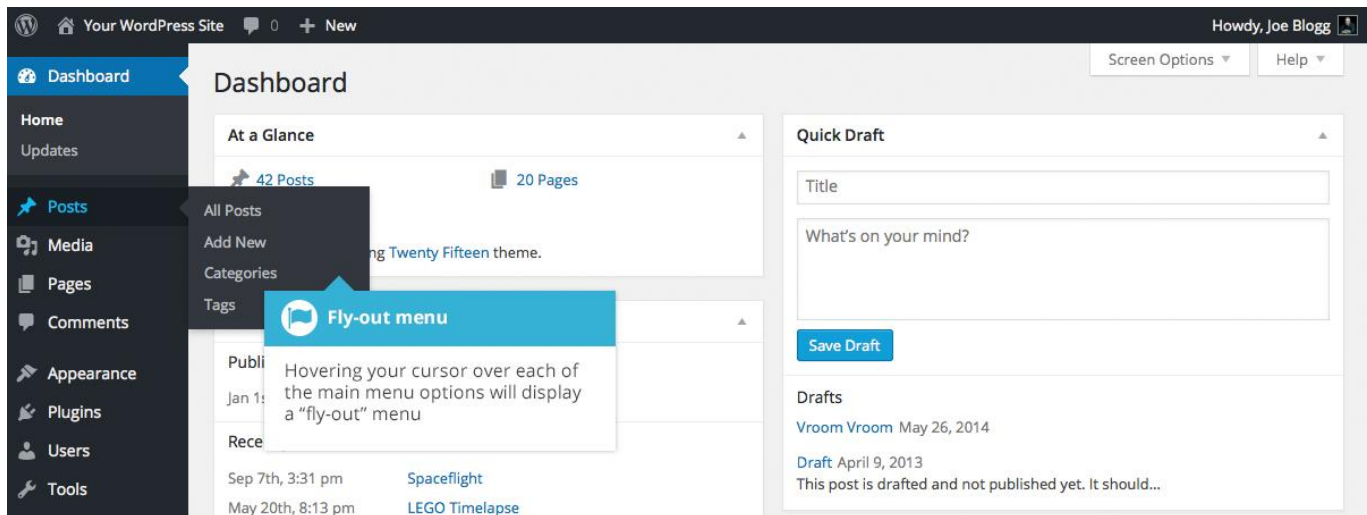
Your WordPress Site 0 + New Howdy, Joe Blogg

Dashboard
Home
Updates
Posts
Media
Pages
Comments
Appearance
Plugins
Users
Tools

All Posts
Add New
Categories
Tags

Screen Options ▼ Help ▼

Dashboard

At a Glance
42 Posts
20 Pages
ng Twenty Fifteen theme.

Fly-out menu
Hovering your cursor over each of the main menu options will display a "fly-out" menu

Publi
Jan 1s
Rece
Sep 7th, 3:31 pm Spaceflight
May 20th, 8:13 pm LEGO Timelapse

Quick Draft
Title
What's on your mind?
Save Draft
Drafts
Vroom Vroom May 26, 2014
Draft April 9, 2013
This post is drafted and not published yet. It should...